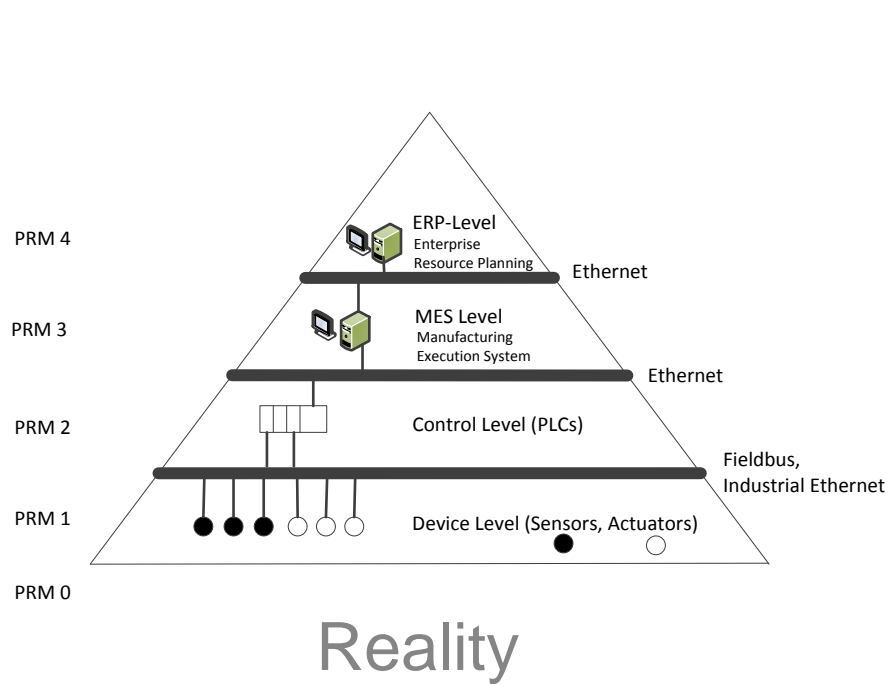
PRM 4

ERP-Level
Enterprise
Resource Planning

Ethernet

PRM 3

MES Level
Manufacturing
Execution System

Ethernet

PRM 2

Control Level (PLCs)

Fieldbus,
Industrial Ethernet

PRM 1

Device Level (Sensors, Actuators)

PRM 0

Reality